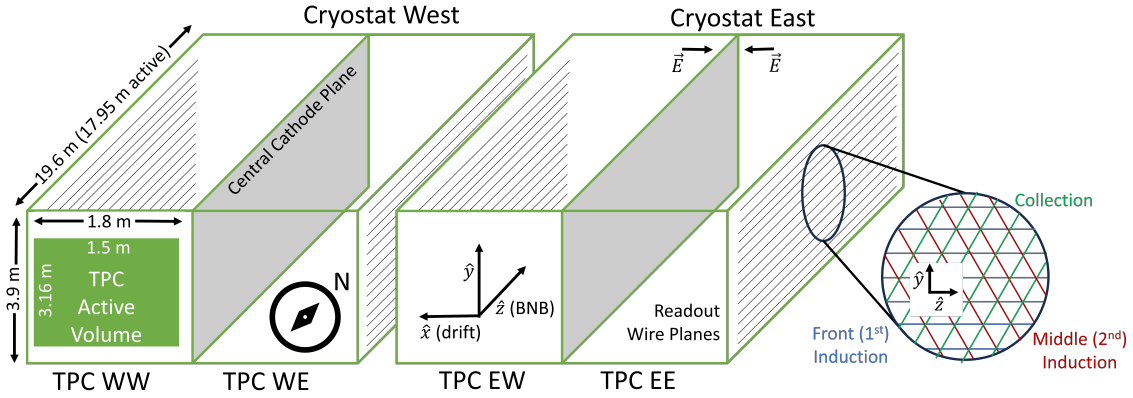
Cryostat West

Cryostat East

19.6 m (17.95 m active)

Central Cathode Plane

$\vec{E}$

$\vec{E}$

1.8 m

3.9 m

1.5 m

3.16 m

TPC Active Volume

N

$\hat{y}$

$\hat{z}$ (BNB)

$\hat{x}$ (drift)

Readout Wire Planes

Collection

$\hat{y}$

$\hat{z}$

Front (1$^{st}$) Induction

Middle (2$^{nd}$) Induction

TPC WW

TPC WE

TPC EW

TPC EE